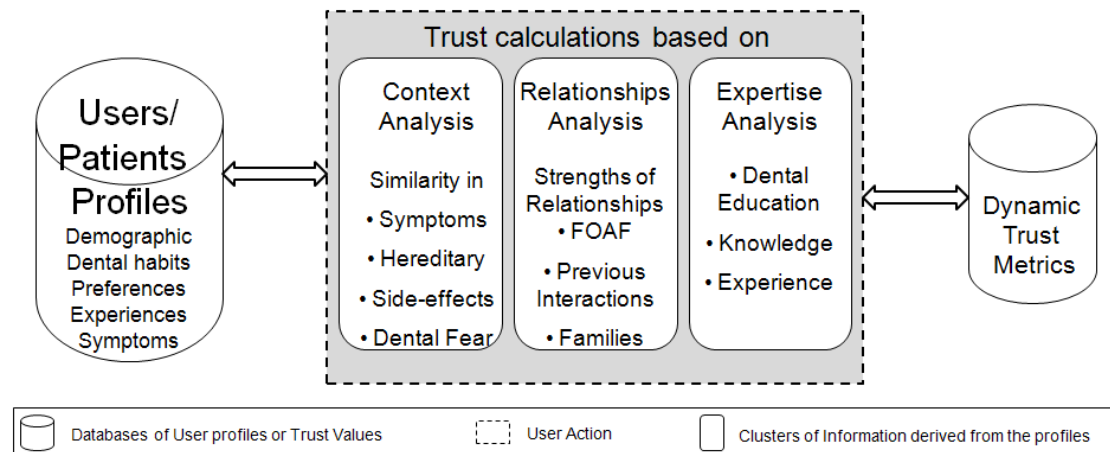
Users/ Patients Profiles
Demographic
Dental habits
Preferences
Experiences
Symptoms

Trust calculations based on

Context Analysis
Similarity in
• Symptoms
• Hereditary
• Side-effects
• Dental Fear

Relationships Analysis
Strengths of Relationships
• FOAF
• Previous Interactions
• Families

Expertise Analysis
• Dental Education
• Knowledge
• Experience

Dynamic Trust Metrics

Databases of User profiles or Trust Values
User Action
Clusters of Information derived from the profiles